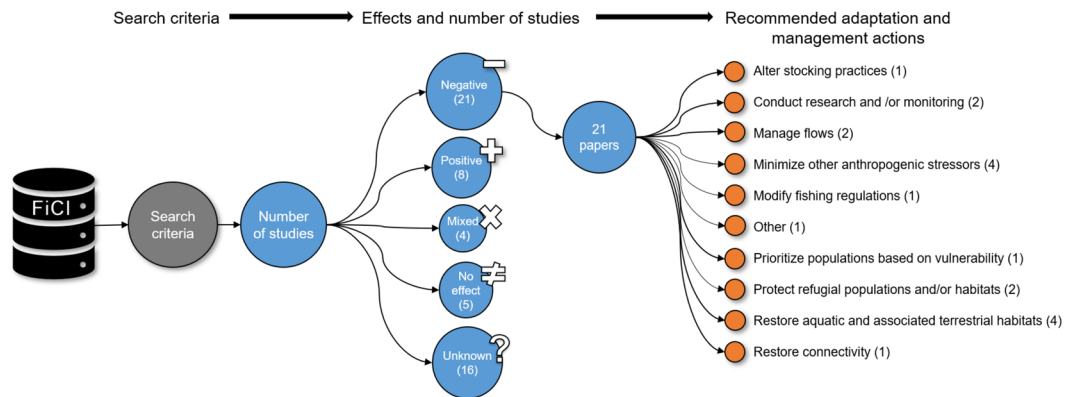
Search criteria

Effects and number of studies

Recommended adaptation and management actions

FiCI

Search criteria

Number of studies

Negative (21)

Positive (8)

Mixed (4)

No effect (5)

Unknown (16)

21 papers

Alter stocking practices (1)

Conduct research and /or monitoring (2)

Manage flows (2)

Minimize other anthropogenic stressors (4)

Modify fishing regulations (1)

Other (1)

Prioritize populations based on vulnerability (1)

Protect refugial populations and/or habitats (2)

Restore aquatic and associated terrestrial habitats (4)

Restore connectivity (1)